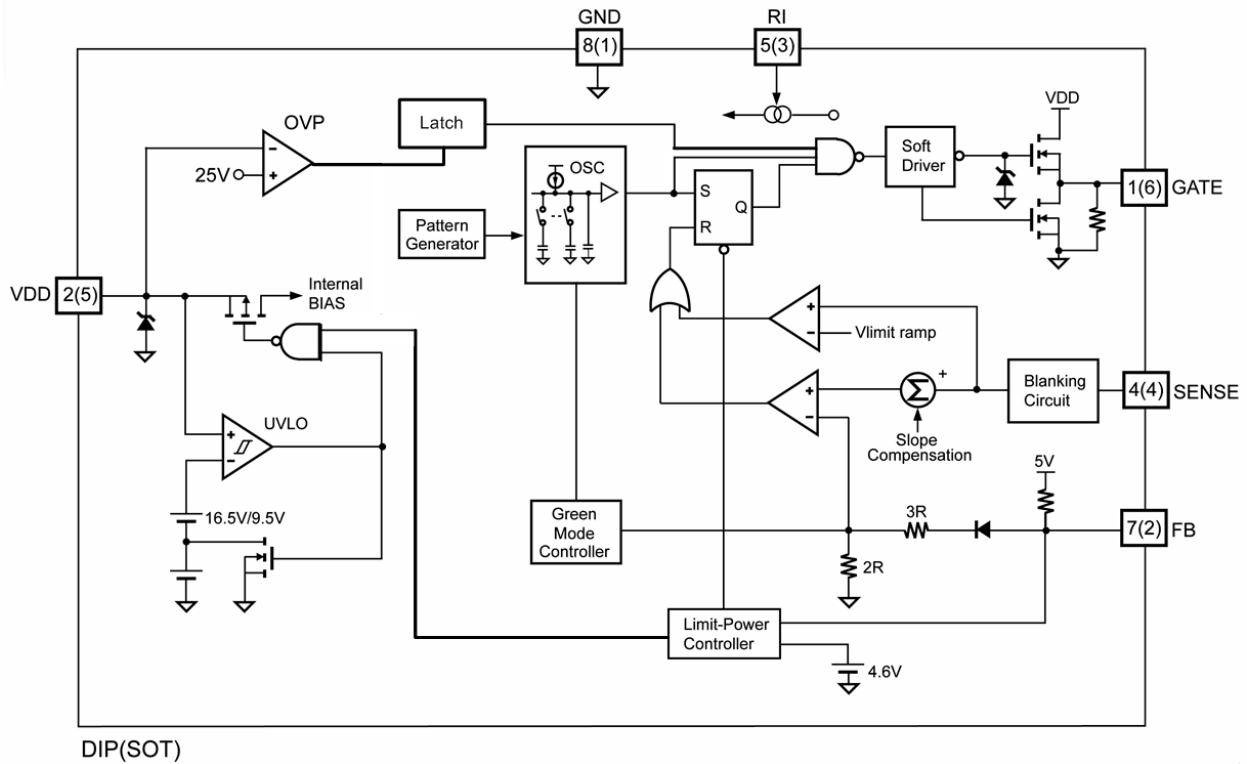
GND
8(1)
RI
5(3)
OVP
Latch
25V
VDD
Soft Driver
OSC
S
Q
R
1(6) GATE
Pattern Generator
VDD 2(5)
Internal BIAS
Vlimit ramp
+
-
Blanking Circuit
4(4) SENSE
UVLO
Slope Compensation
5V
16.5V/9.5V
Green Mode Controller
3R
7(2) FB
2R
Limit-Power Controller
4.6V
DIP(SOT)